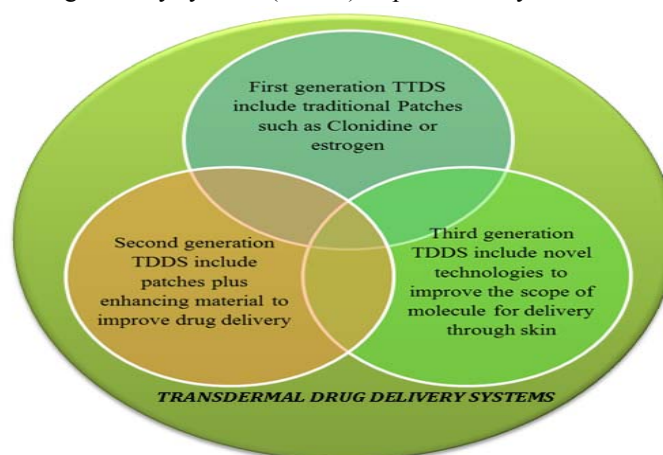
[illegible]

First generation TTDS include traditional Patches such as Clonidine or estrogen

Second generation TDDS include patches plus enhancing material to improve drug delivery

Third generation TDDS include novel technologies to improve the scope of molecule for delivery through skin

TRANSDERMAL DRUG DELIVERY SYSTEMS